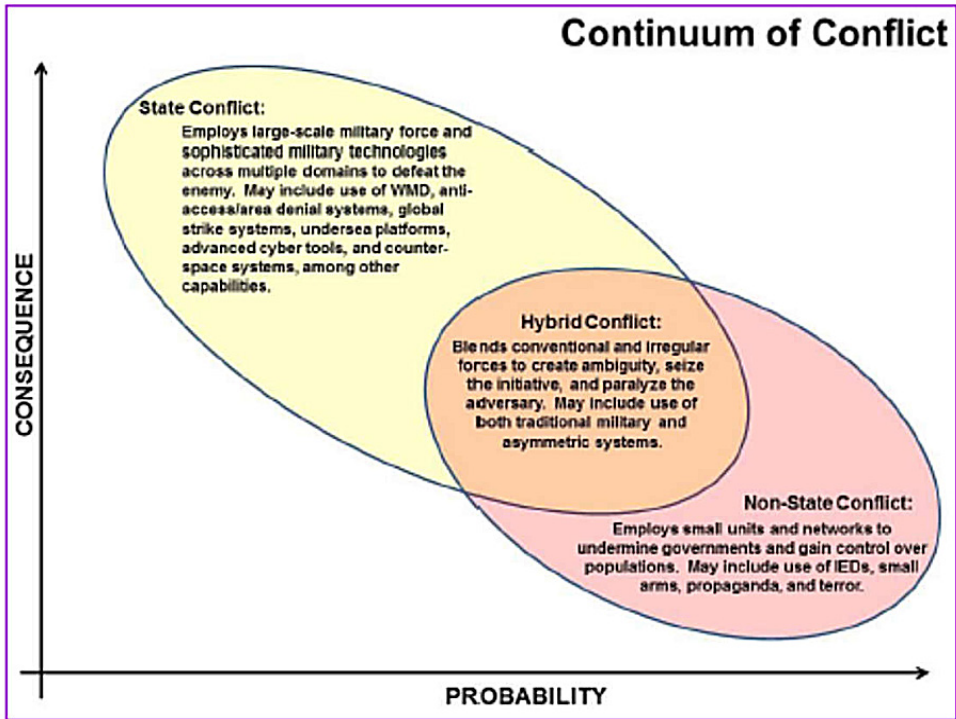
Continuum of Conflict

State Conflict:
Employs large-scale military force and sophisticated military technologies across multiple domains to defeat the enemy. May include use of WMD, anti-access/area denial systems, global strike systems, undersea platforms, advanced cyber tools, and counter-space systems, among other capabilities.

Hybrid Conflict:
Blends conventional and irregular forces to create ambiguity, seize the initiative, and paralyze the adversary. May include use of both traditional military and asymmetric systems.

Non-State Conflict:
Employs small units and networks to undermine governments and gain control over populations. May include use of IEDs, small arms, propaganda, and terror.

CONSEQUENCE

PROBABILITY